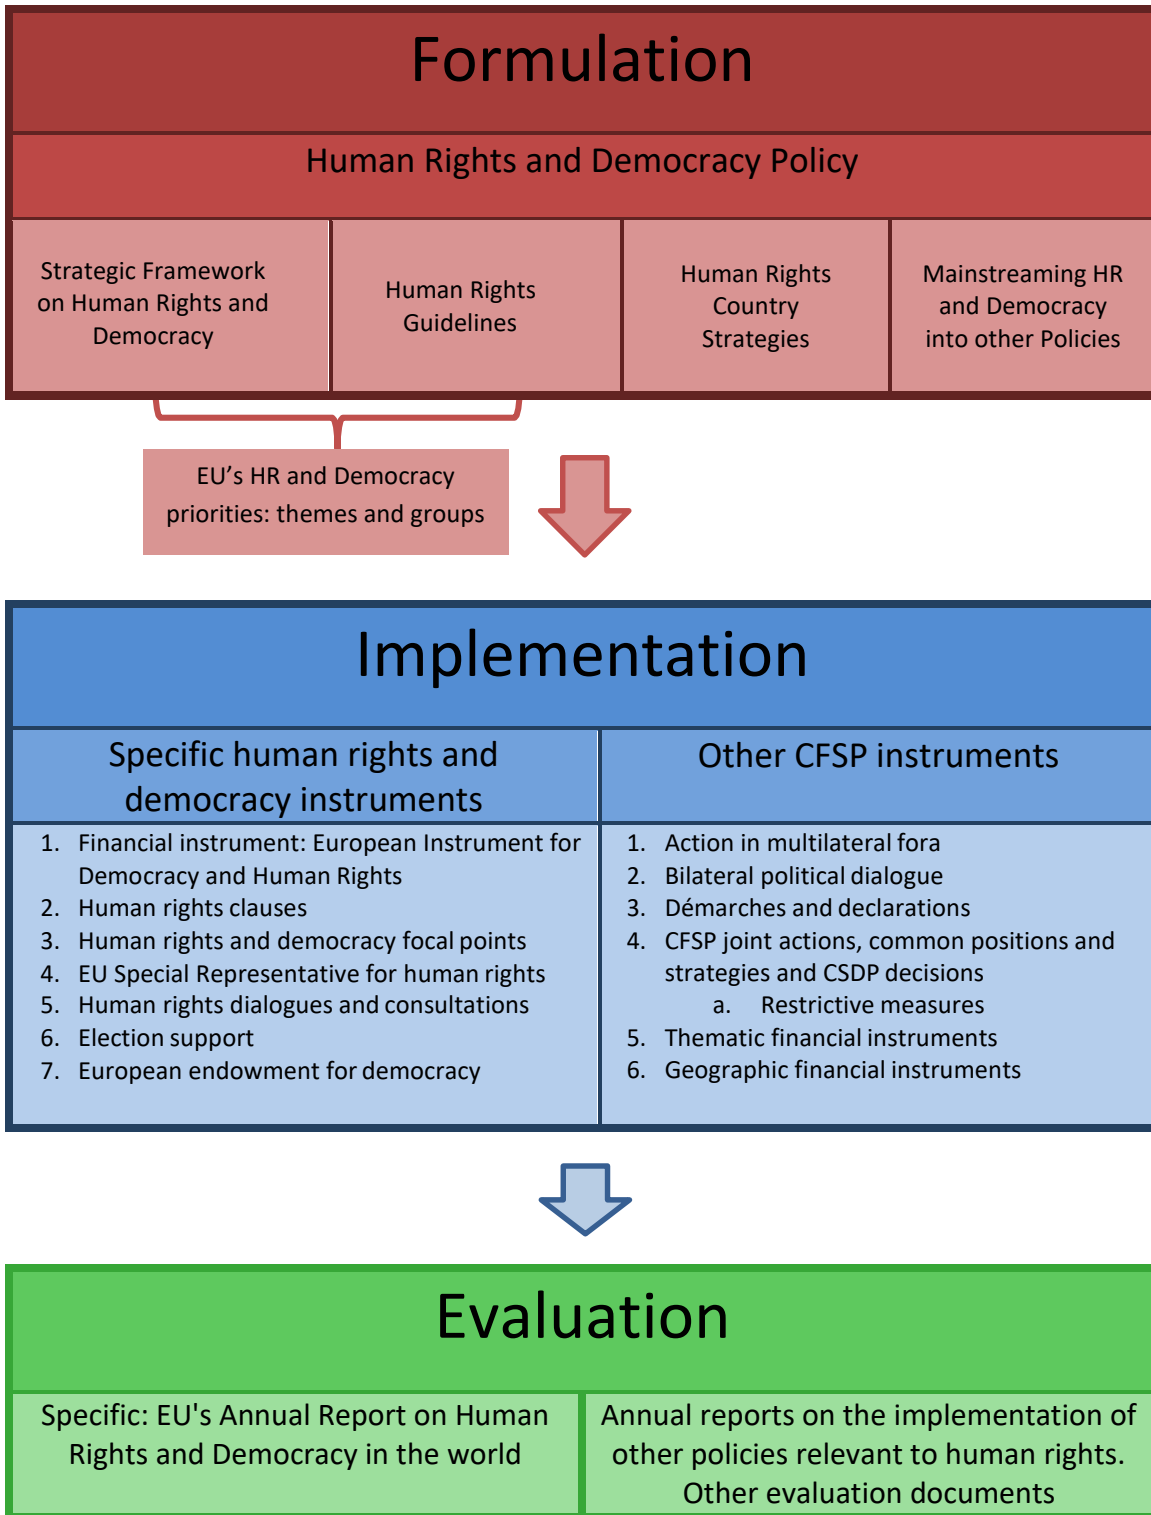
Formulation

Human Rights and Democracy Policy

Strategic Framework on Human Rights and Democracy

Human Rights Guidelines

Human Rights Country Strategies

Mainstreaming HR and Democracy into other Policies

EU's HR and Democracy priorities: themes and groups

Implementation

Specific human rights and democracy instruments

1. Financial instrument: European Instrument for Democracy and Human Rights
2. Human rights clauses
3. Human rights and democracy focal points
4. EU Special Representative for human rights
5. Human rights dialogues and consultations
6. Election support
7. European endowment for democracy

Other CFSP instruments

1. Action in multilateral fora
2. Bilateral political dialogue
3. Démarches and declarations
4. CFSP joint actions, common positions and strategies and CSDP decisions
 a. Restrictive measures
5. Thematic financial instruments
6. Geographic financial instruments

Evaluation

Specific: EU's Annual Report on Human Rights and Democracy in the world

Annual reports on the implementation of other policies relevant to human rights. Other evaluation documents